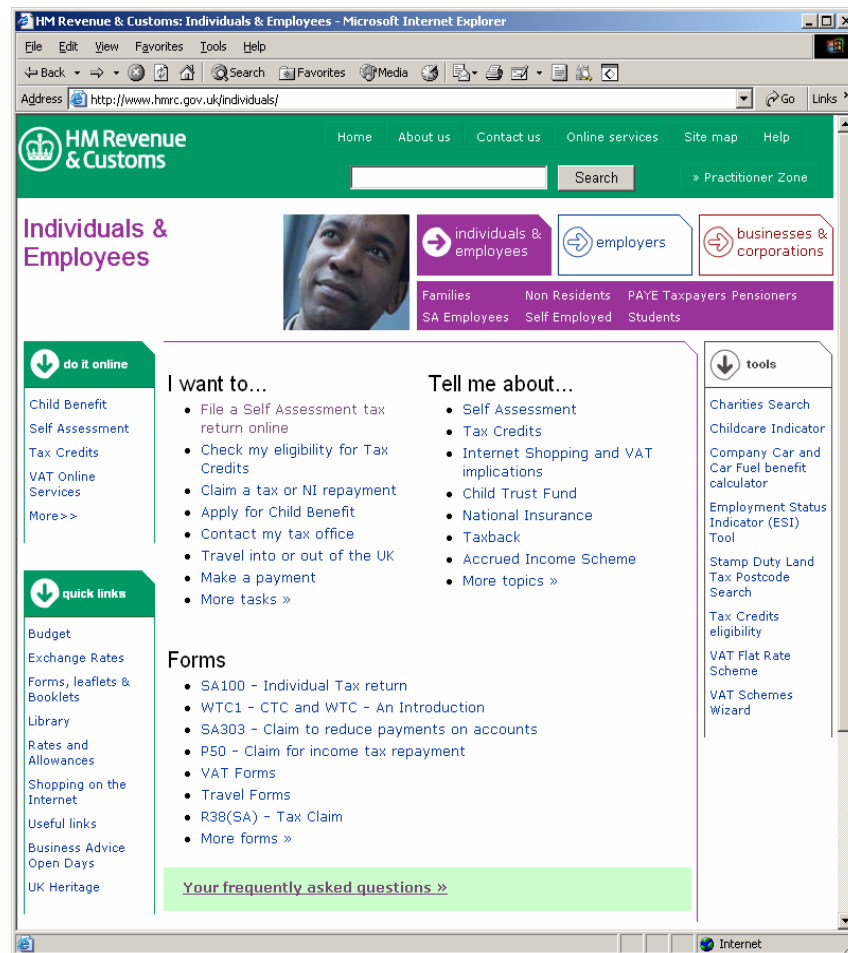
HM Revenue & Customs: Individuals & Employees - Microsoft Internet Explorer

File Edit View Favorites Tools Help

Back Search Favorites Media

Address http://www.hmrc.gov.uk/individuals/ Go Links

HM Revenue & Customs

Home About us Contact us Online services Site map Help

Search » Practitioner Zone

Individuals & Employees

individuals & employees
employers
businesses & corporations

Families Non Residents PAYE Taxpayers Pensioners SA Employees Self Employed Students

do it online

Child Benefit
Self Assessment
Tax Credits
VAT Online Services
More>>

quick links

Budget
Exchange Rates
Forms, leaflets & Booklets
Library
Rates and Allowances
Shopping on the Internet
Useful links
Business Advice Open Days
UK Heritage

I want to...

- File a Self Assessment tax return online
- Check my eligibility for Tax Credits
- Claim a tax or NI repayment
- Apply for Child Benefit
- Contact my tax office
- Travel into or out of the UK
- Make a payment
- More tasks »

Tell me about...

- Self Assessment
- Tax Credits
- Internet Shopping and VAT implications
- Child Trust Fund
- National Insurance
- Taxback
- Accrued Income Scheme
- More topics »

Forms

- SA100 - Individual Tax return
- WTC1 - CTC and WTC - An Introduction
- SA303 - Claim to reduce payments on accounts
- P50 - Claim for income tax repayment
- VAT Forms
- Travel Forms
- R38(SA) - Tax Claim
- More forms »

Your frequently asked questions »

tools

Charities Search
Childcare Indicator
Company Car and Car Fuel benefit calculator
Employment Status Indicator (ESI) Tool
Stamp Duty Land Tax Postcode Search
Tax Credits eligibility
VAT Flat Rate Scheme
VAT Schemes Wizard

Internet